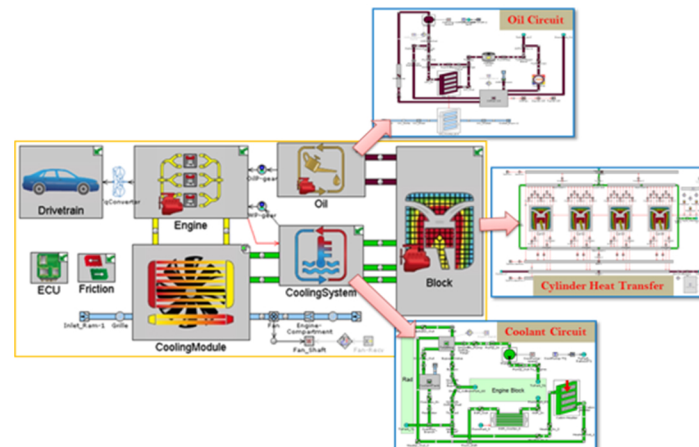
Oil Circuit

Drivetrain

TqConverter

Engine

Oil-gear

Oil

Oil-gear

CoolingSystem

Block

Cylinder Heat Transfer

ECU

Friction

CoolingModule

Inlet_Ram-1

Grille

Fan

Engine-Compartment

Fan_Shaft

Fan-Rads

Coolant Circuit

Rad

Engine Block